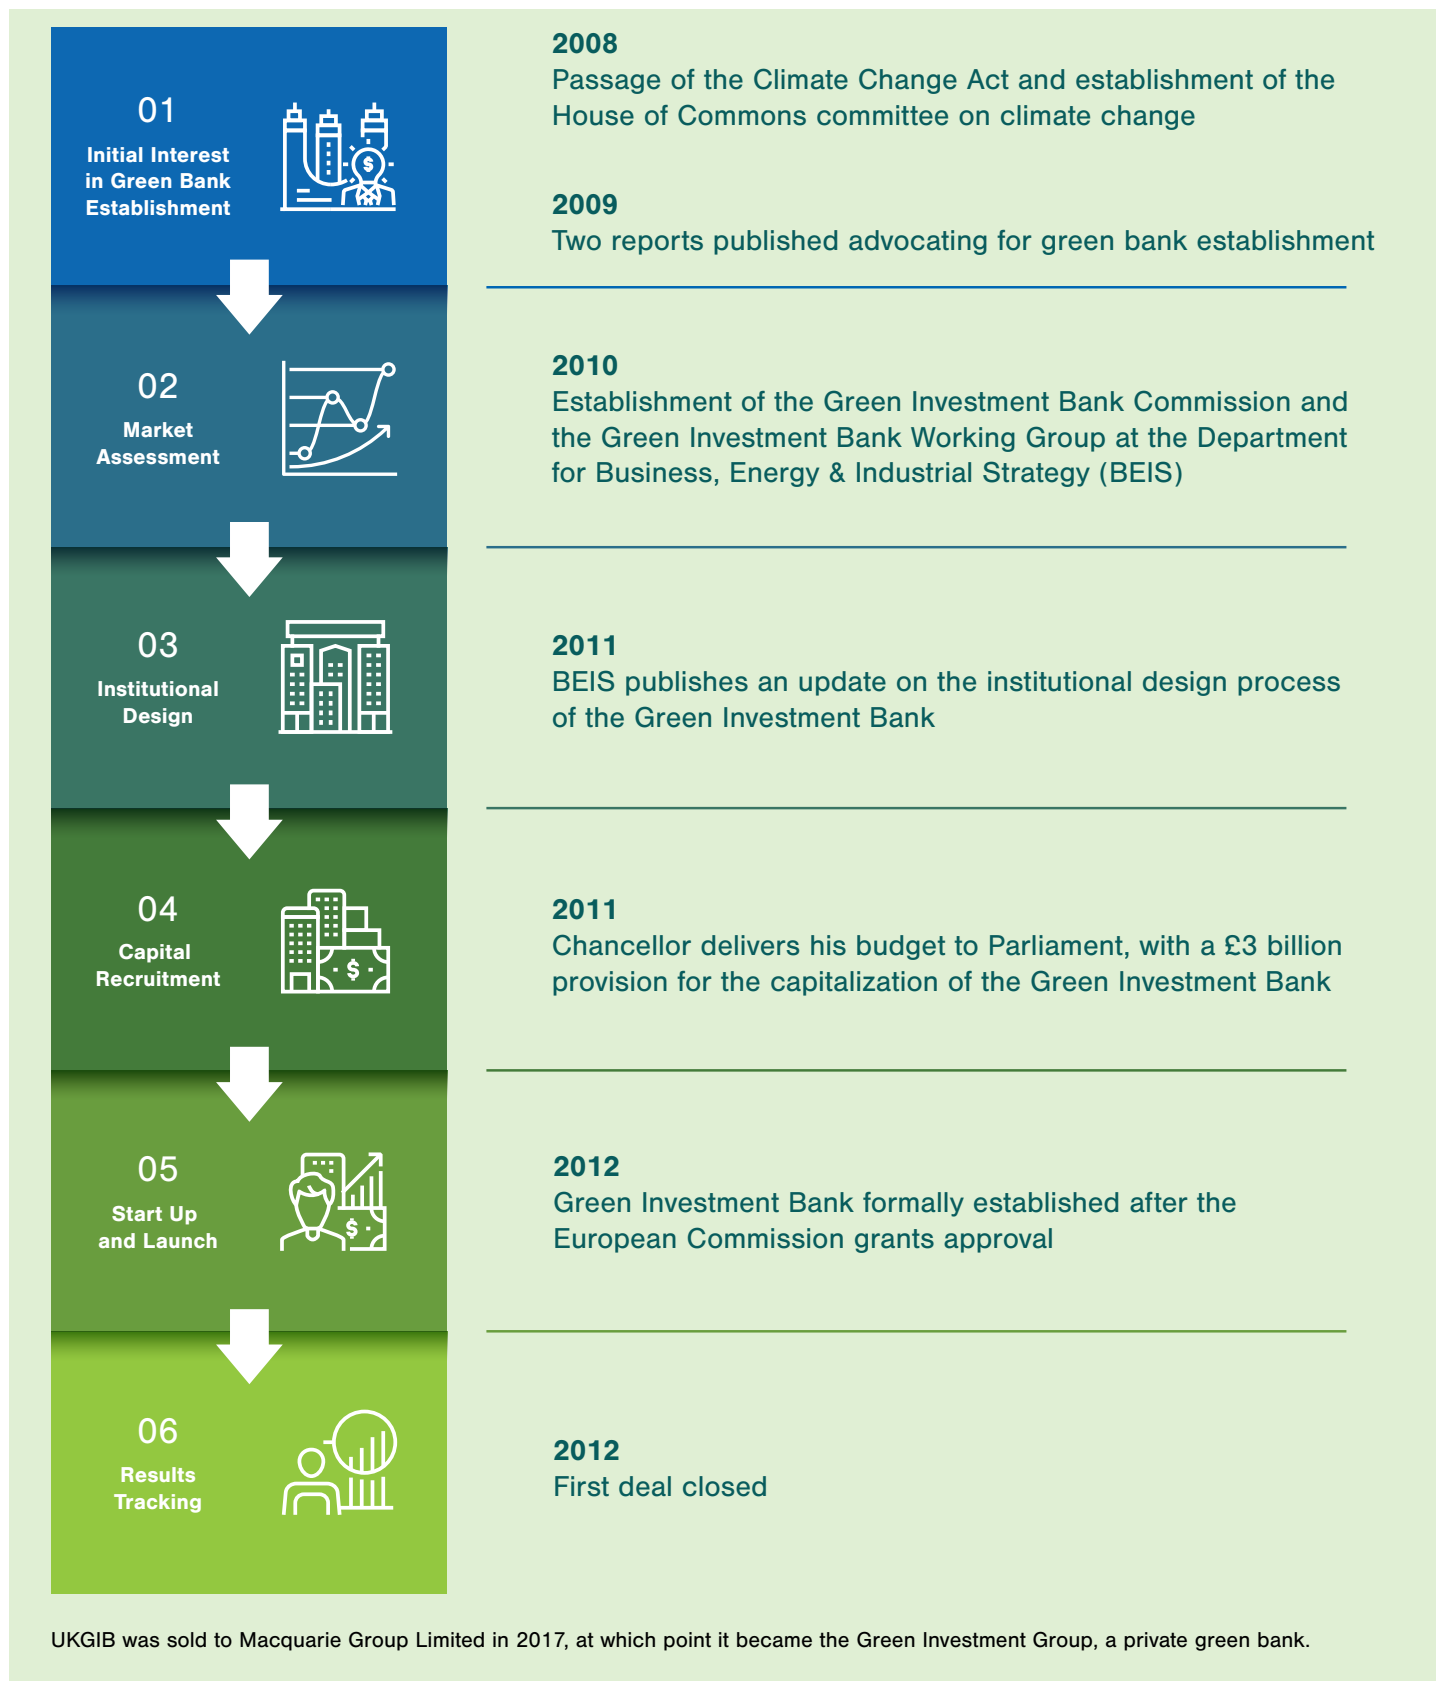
01
Initial Interest in Green Bank Establishment

2008
Passage of the Climate Change Act and establishment of the House of Commons committee on climate change

2009
Two reports published advocating for green bank establishment

02
Market Assessment

2010
Establishment of the Green Investment Bank Commission and the Green Investment Bank Working Group at the Department for Business, Energy & Industrial Strategy (BEIS)

03
Institutional Design

2011
BEIS publishes an update on the institutional design process of the Green Investment Bank

04
Capital Recruitment

2011
Chancellor delivers his budget to Parliament, with a £3 billion provision for the capitalization of the Green Investment Bank

05
Start Up and Launch

2012
Green Investment Bank formally established after the European Commission grants approval

06
Results Tracking

2012
First deal closed

UKGIB was sold to Macquarie Group Limited in 2017, at which point it became the Green Investment Group, a private green bank.